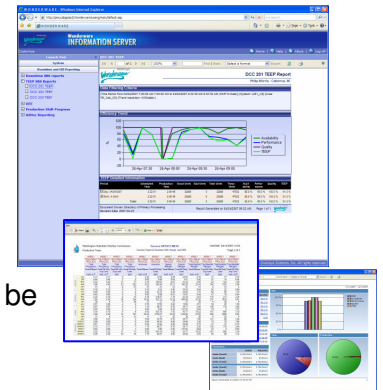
WONDERWARE - Windows Internet Explorer

WONDERWARE

Wonderware
INFORMATION SERVER

Home | Help | About

SCC 201 TEEP Report

Availability
Performance
Quality
TEEP

26-Apr 07:30
26-Apr 08:00
26-Apr 08:30
26-Apr 09:00

be